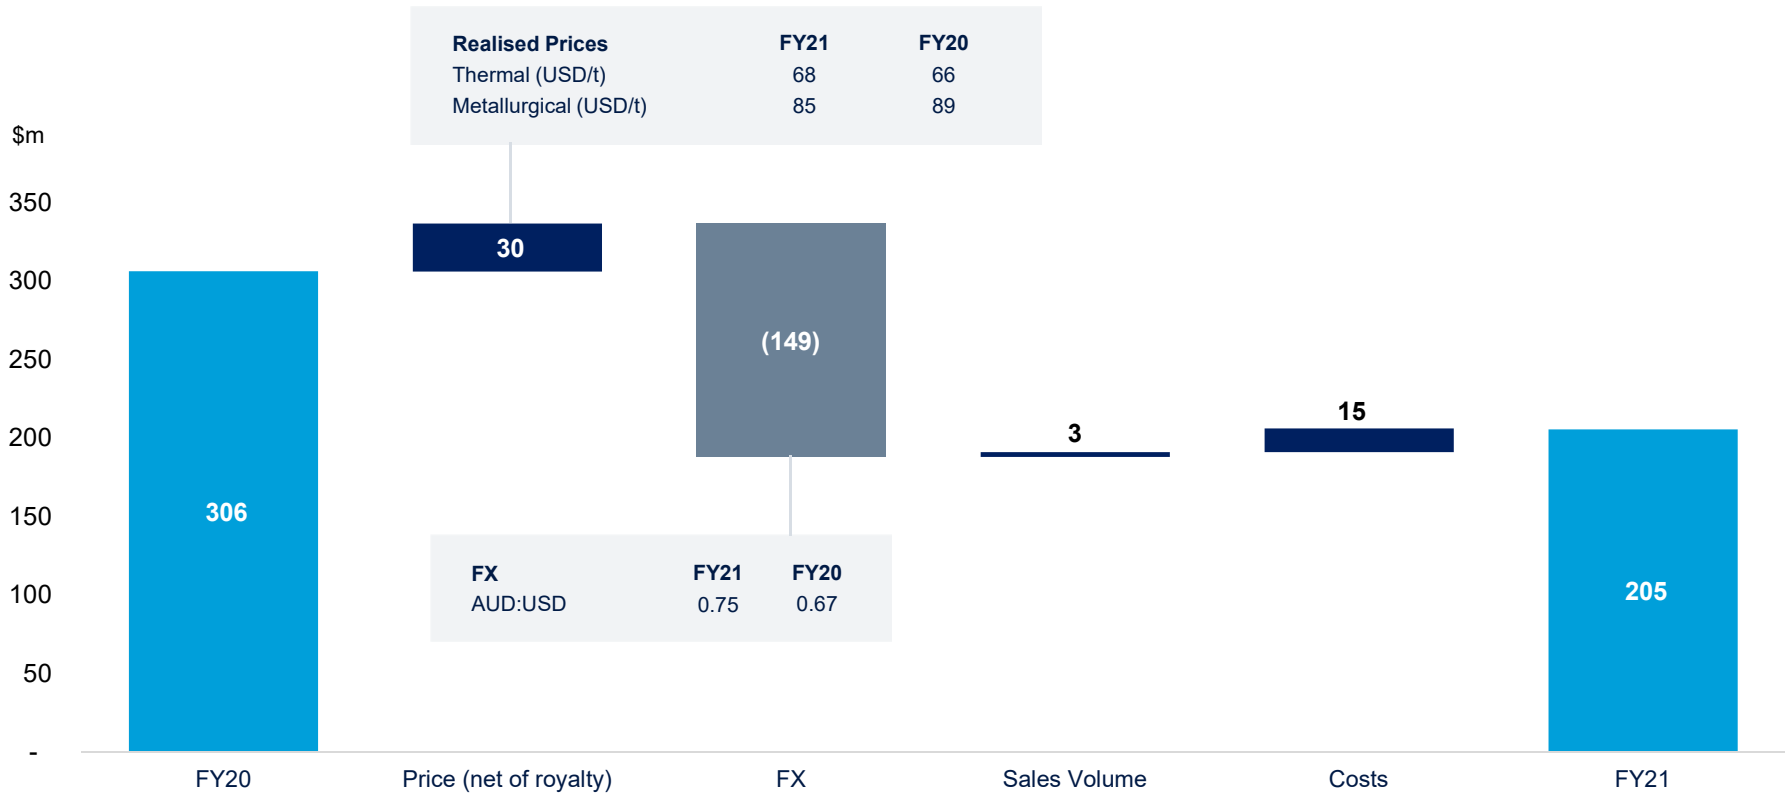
| Realised Prices | FY21 | FY20 |
|---|---|---|
| Thermal (USD/t) | 68 | 66 |
| Metallurgical (USD/t) | 85 | 89 |

$m

350
300
250
200
150
100
50
-

306

30

(149)

3

15

205

| FX | FY21 | FY20 |
|---|---|---|
| AUD:USD | 0.75 | 0.67 |

FY20
Price (net of royalty)
FX
Sales Volume
Costs
FY21